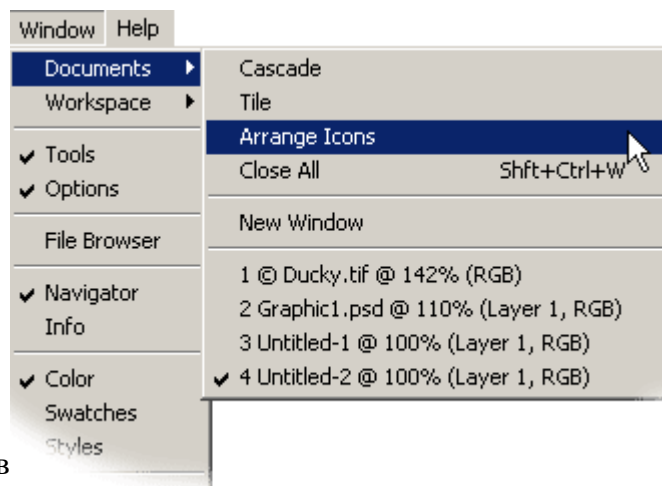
Window Help

Documents
Workspace

Tools
Options

File Browser

Navigator
Info

Color
Swatches
Styles

Cascade
Tile
Arrange Icons
Close All Shft+Ctrl+W

New Window

1 © Ducky.tif @ 142% (RGB)
2 Graphic1.psd @ 110% (Layer 1, RGB)
3 Untitled-1 @ 100% (Layer 1, RGB)
4 Untitled-2 @ 100% (Layer 1, RGB)

в